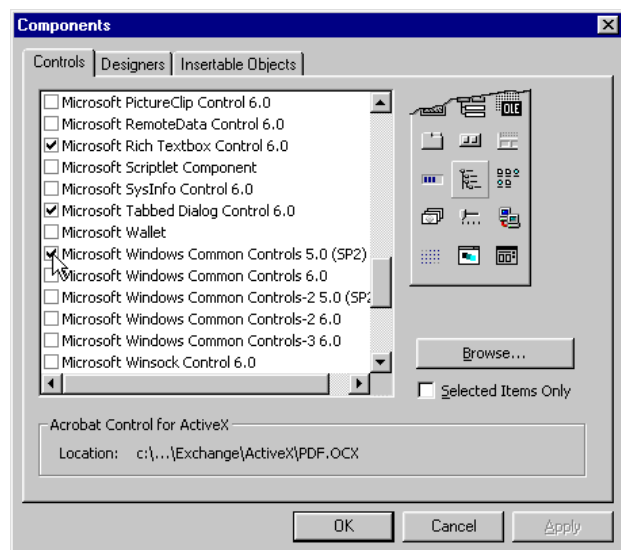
Components

Controls | Designers | Insertable Objects

☐ Microsoft PictureClip Control 6.0
☐ Microsoft RemoteData Control 6.0
☑ Microsoft Rich Textbox Control 6.0
☐ Microsoft Scriptlet Component
☐ Microsoft SysInfo Control 6.0
☑ Microsoft Tabbed Dialog Control 6.0
☐ Microsoft Wallet
☑ Microsoft Windows Common Controls 5.0 (SP2)
☐ Microsoft Windows Common Controls 6.0
☐ Microsoft Windows Common Controls-2 5.0 (SP2
☐ Microsoft Windows Common Controls-2 6.0
☐ Microsoft Windows Common Controls-3 6.0
☐ Microsoft Winsock Control 6.0

OLE

Browse...

☐ Selected Items Only

Acrobat Control for ActiveX

Location: c:\...\Exchange\ActiveX\PDF.OCX

OK | Cancel | Apply